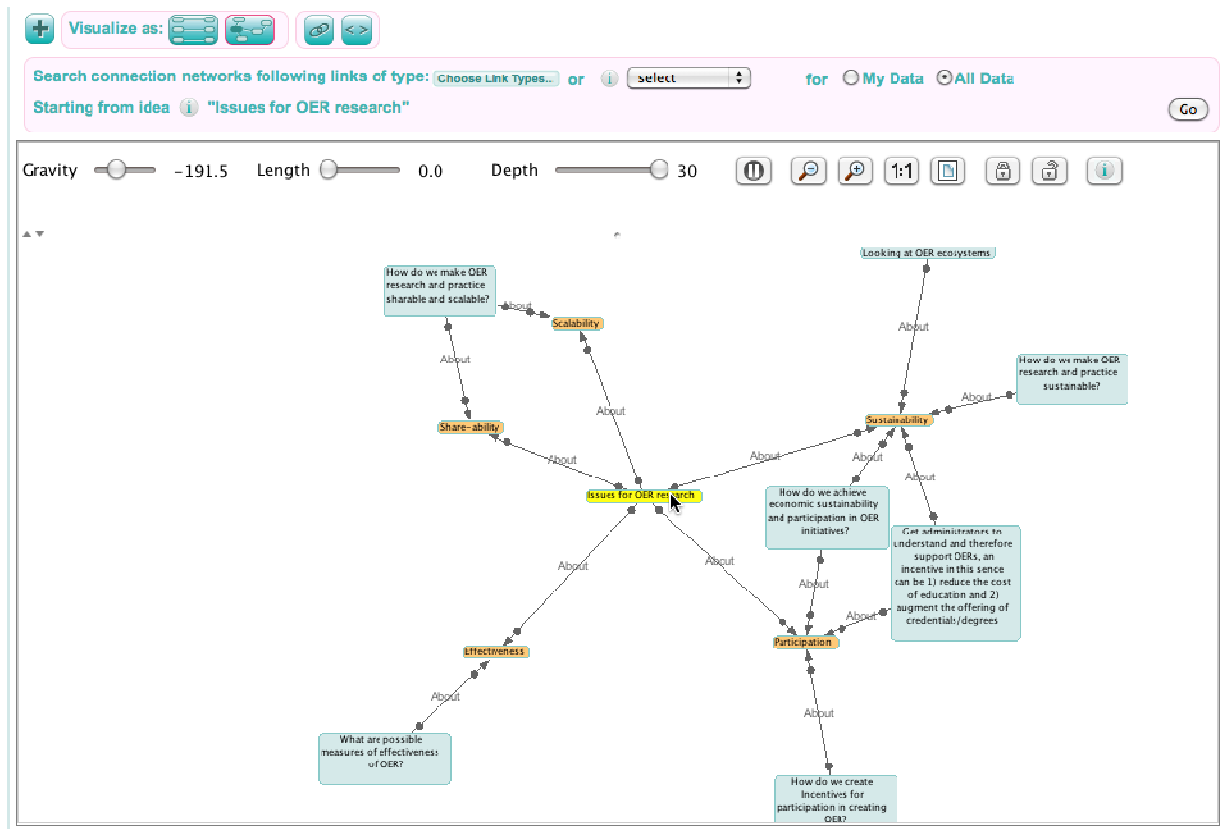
Visualize as:

Search connection networks following links of type: Choose Link Types... or select for My Data All Data

Starting from idea "Issues for OER research"

Go

Gravity -191.5 Length 0.0 Depth 30

1:1

How do we make OER research and practice sharable and scalable?

About

Scalability

About

About

Share-ability

About

Issues for OER research

Looking at OER ecosystems

About

How do we make OER research and practice sustainable?

About

Sustainability

About

About

About

How do we achieve economic sustainability and participation in OER initiatives?

Get administrators to understand and therefore support OERs, an incentive in this sence can be 1) reduce the cost of education and 2) augment the offering of credentials/degrees

About

About

About

About

Participation

Effectiveness

About

What are possible measures of effectiveness of OER?

About

How do we create incentives for participation in creating OER?